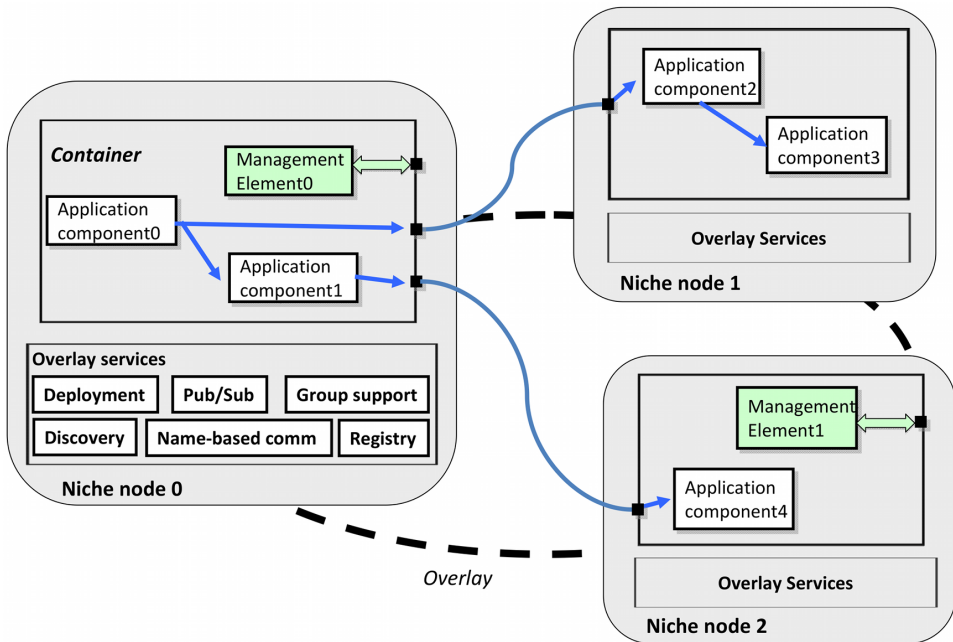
Container

Management Element0

Application component0

Application component1

Overlay services

Deployment

Pub/Sub

Group support

Discovery

Name-based comm

Registry

Niche node 0

Application component2

Application component3

Overlay Services

Niche node 1

Management Element1

Application component4

Overlay Services

Niche node 2

Overlay